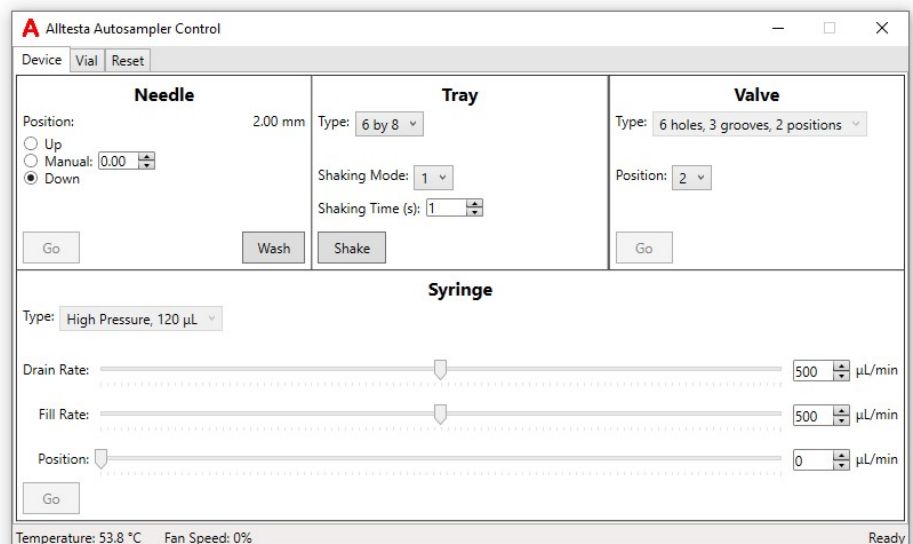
A Alltesta Autosampler Control

Device | Vial | Reset

Needle

Position: 2.00 mm
Up
Manual: 0.00
Down

Go
Wash

Tray

Type: 6 by 8

Shaking Mode: 1
Shaking Time (s): 1

Shake

Valve

Type: 6 holes, 3 grooves, 2 positions

Position: 2

Go

Syringe

Type: High Pressure, 120 µL

Drain Rate: 500 µL/min

Fill Rate: 500 µL/min

Position: 0 µL/min

Go

Temperature: 53.8 °C Fan Speed: 0%
Ready